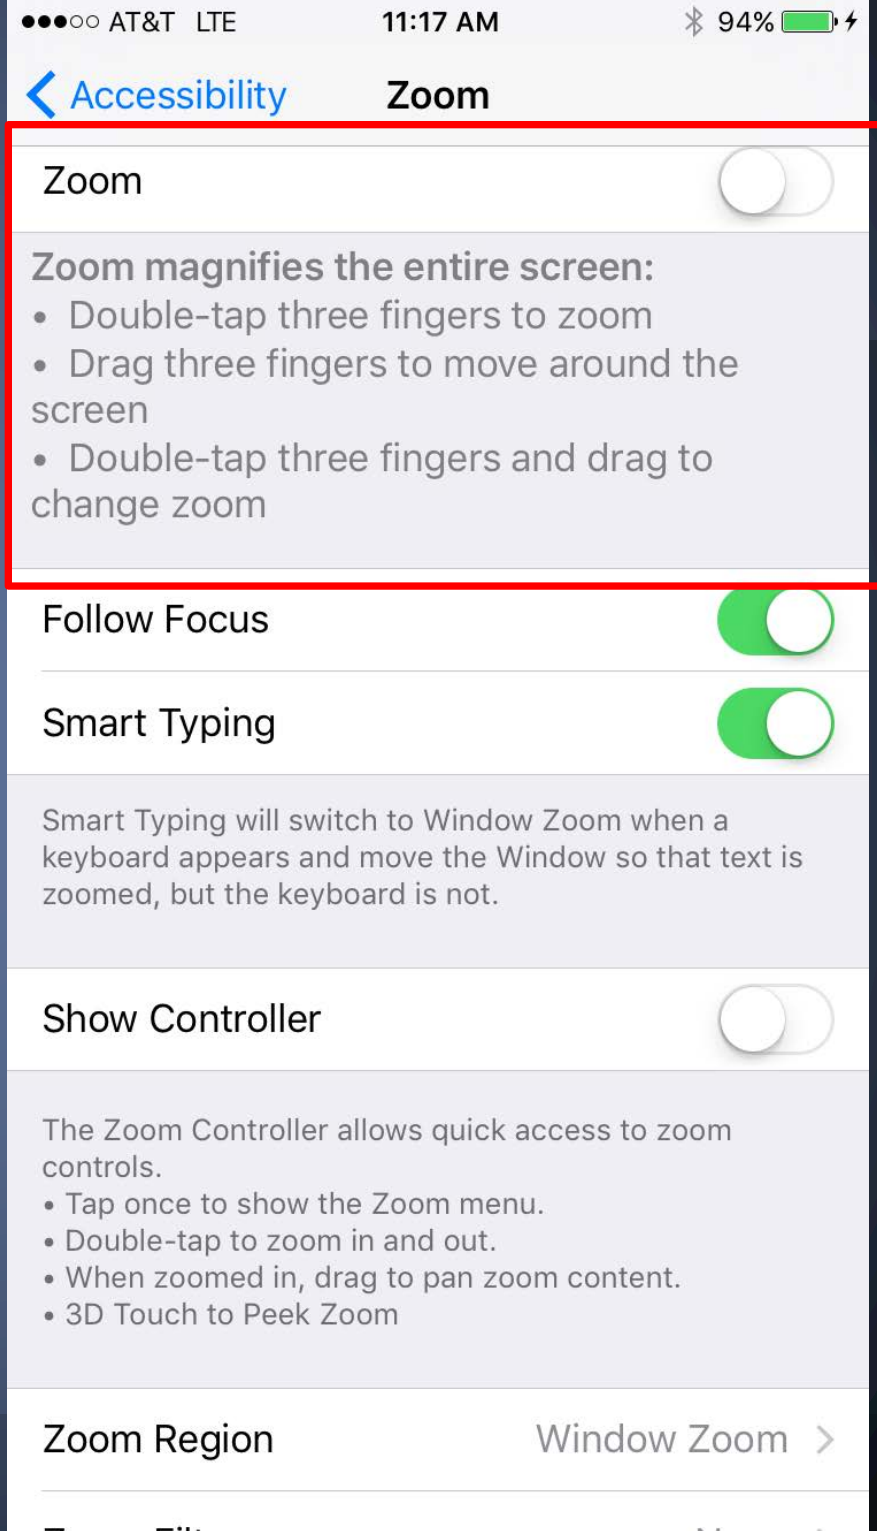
●●●○○ AT&T LTE 11:17 AM 94%

Accessibility Zoom

Zoom

Zoom magnifies the entire screen:
• Double-tap three fingers to zoom
• Drag three fingers to move around the screen
• Double-tap three fingers and drag to change zoom

Follow Focus

Smart Typing

Smart Typing will switch to Window Zoom when a keyboard appears and move the Window so that text is zoomed, but the keyboard is not.

Show Controller

The Zoom Controller allows quick access to zoom controls.
• Tap once to show the Zoom menu.
• Double-tap to zoom in and out.
• When zoomed in, drag to pan zoom content.
• 3D Touch to Peek Zoom

Zoom Region Window Zoom

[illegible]